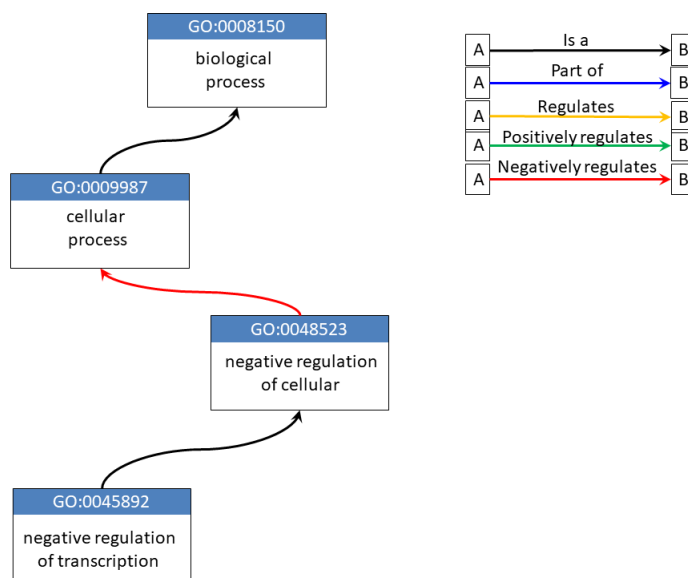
GO:0008150
biological process

A Is a B
A Part of B
A Regulates B
A Positively regulates B
A Negatively regulates B

GO:0009987
cellular process

GO:0048523
negative regulation of cellular

GO:0045892
negative regulation of transcription